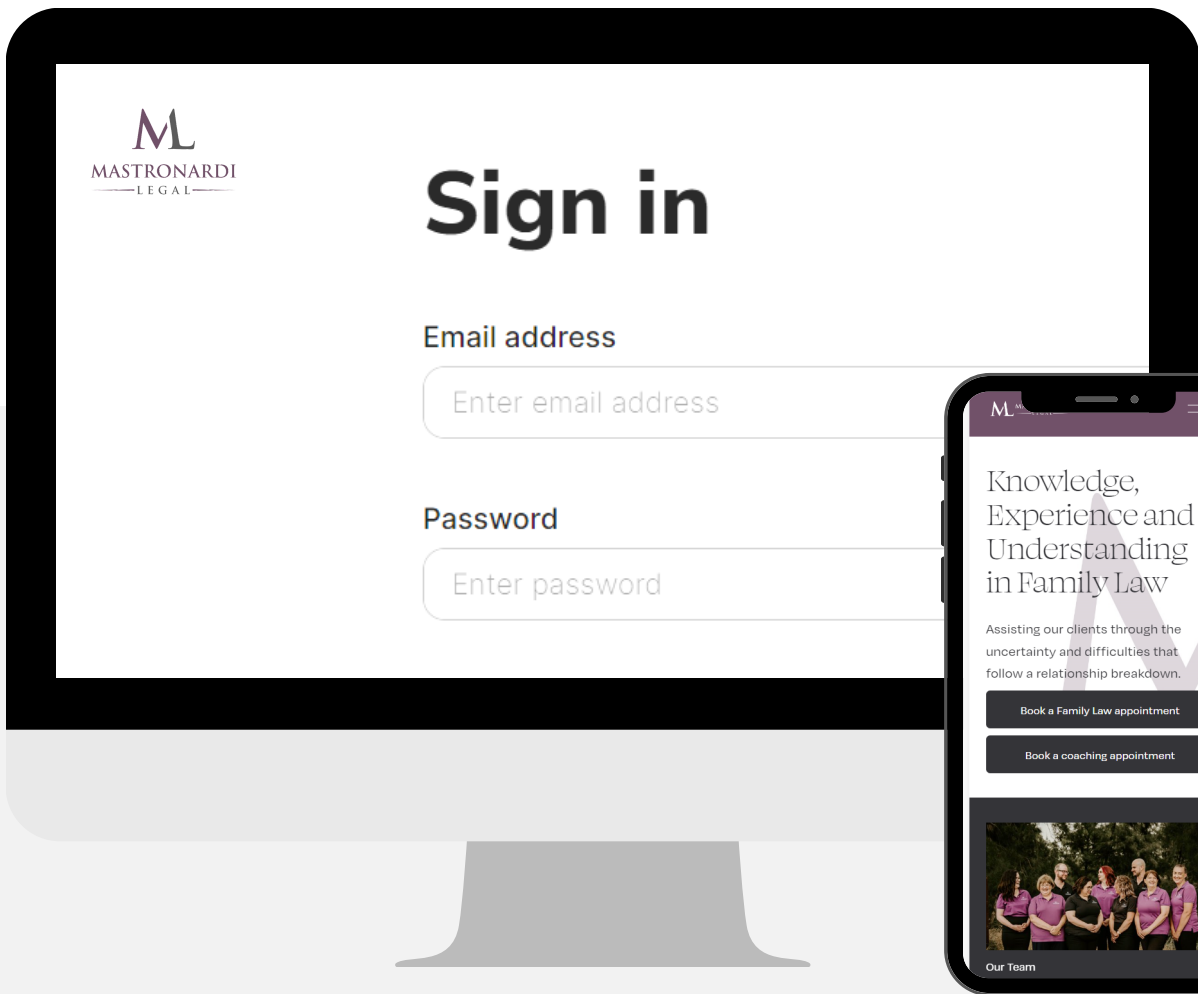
ML
MASTRONARDI
LEGAL

Sign in

Email address

Enter email address

Password

Enter password

ML

Knowledge, Experience and Understanding in Family Law

Assisting our clients through the uncertainty and difficulties that follow a relationship breakdown.

Book a Family Law appointment

Book a coaching appointment

Our Team